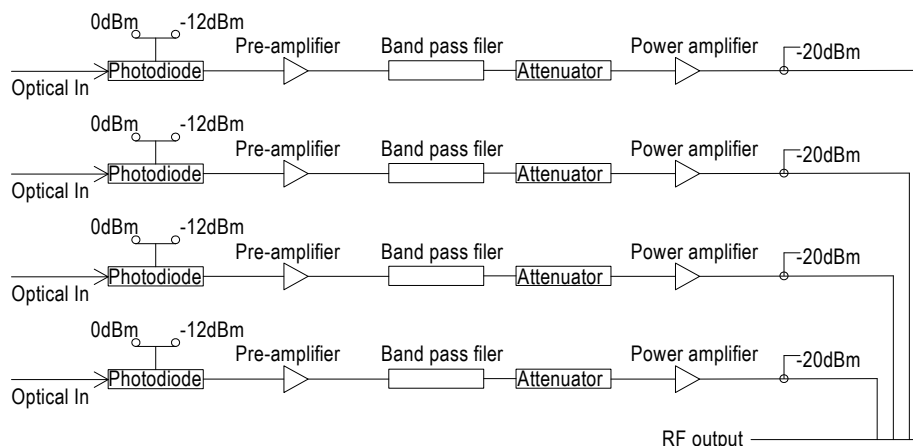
0dBm -12dBm
Pre-amplifier
Band pass filer
Power amplifier
-20dBm
Optical In
Photodiode
Attenuator

0dBm -12dBm
Pre-amplifier
Band pass filer
Power amplifier
-20dBm
Optical In
Photodiode
Attenuator

0dBm -12dBm
Pre-amplifier
Band pass filer
Power amplifier
-20dBm
Optical In
Photodiode
Attenuator

0dBm -12dBm
Pre-amplifier
Band pass filer
Power amplifier
-20dBm
Optical In
Photodiode
Attenuator

RF output